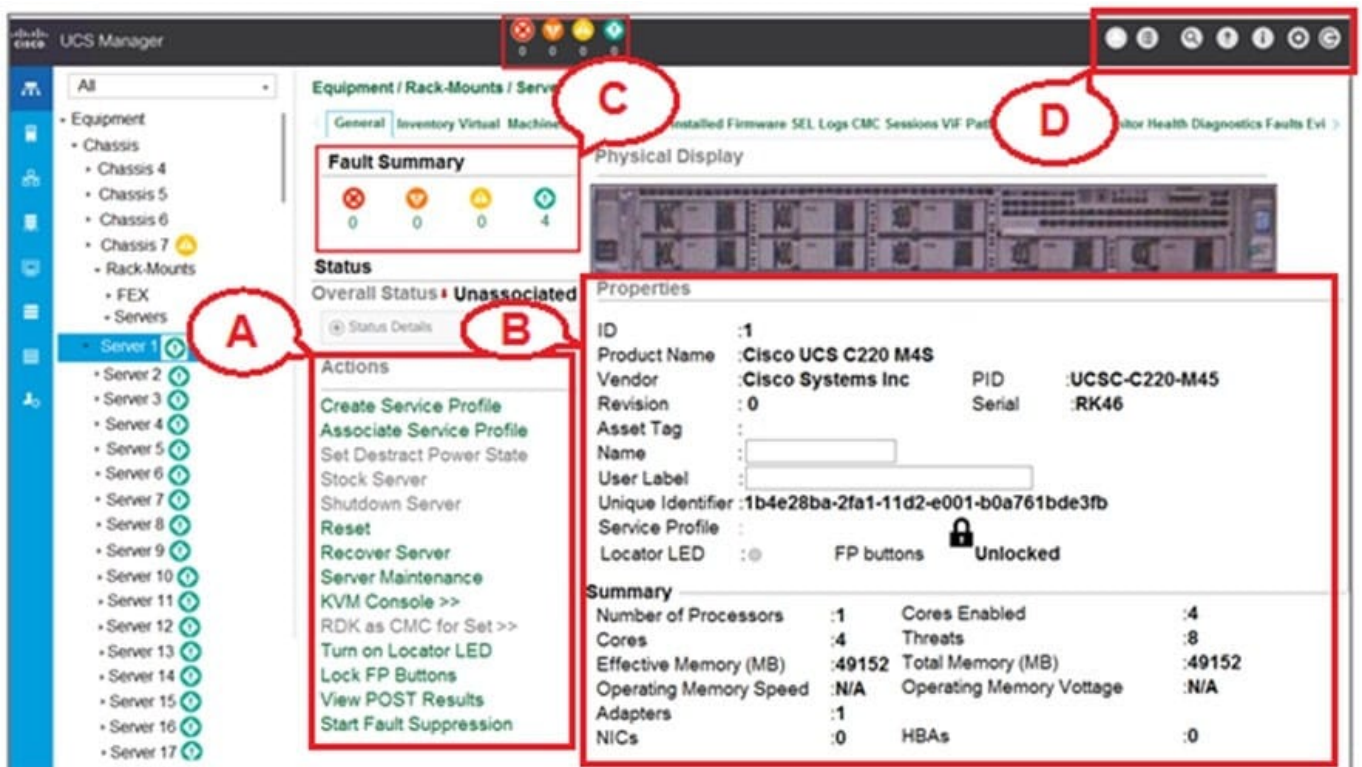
cisco UCS Manager

0 0 0 0

All

- Equipment
- Chassis
- Chassis 4
- Chassis 5
- Chassis 6
- Chassis 7
- Rack-Mounts
- FEX
- Servers
- Server 1
- Server 2
- Server 3
- Server 4
- Server 5
- Server 6
- Server 7
- Server 8
- Server 9
- Server 10
- Server 11
- Server 12
- Server 13
- Server 14
- Server 15
- Server 16
- Server 17

Equipment / Rack-Mounts / Serve

C

D

General Inventory Virtual Machine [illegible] Installed Firmware SEL Logs CMC Sessions VIF Path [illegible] itor Health Diagnostics Faults Evi

Fault Summary

0 0 0 4

Physical Display

Status

Overall Status Unassociated

Status Details

A

B

Actions

Create Service Profile
Associate Service Profile
Set Destract Power State
Stock Server
Shutdown Server
Reset
Recover Server
Server Maintenance
KVM Console >>
RDK as CMC for Set >>
Turn on Locator LED
Lock FP Buttons
View POST Results
Start Fault Suppression

Properties

ID :1
Product Name :Cisco UCS C220 M4S
Vendor :Cisco Systems Inc PID :UCSC-C220-M45
Revision : 0 Serial :RK46
Asset Tag :
Name :
User Label :
Unique Identifier :1b4e28ba-2fa1-11d2-e001-b0a761bde3fb
Service Profile :
Locator LED : FP buttons Unlocked

Summary

| | | | |
|---|---|---|---|
| Number of Processors | :1 | Cores Enabled | :4 |
| Cores | :4 | Threats | :8 |
| Effective Memory (MB) | :49152 | Total Memory (MB) | :49152 |
| Operating Memory Speed | :N/A | Operating Memory Vottage | :N/A |
| Adapters | :1 | | |
| NICs | :0 | HBAs | :0 |